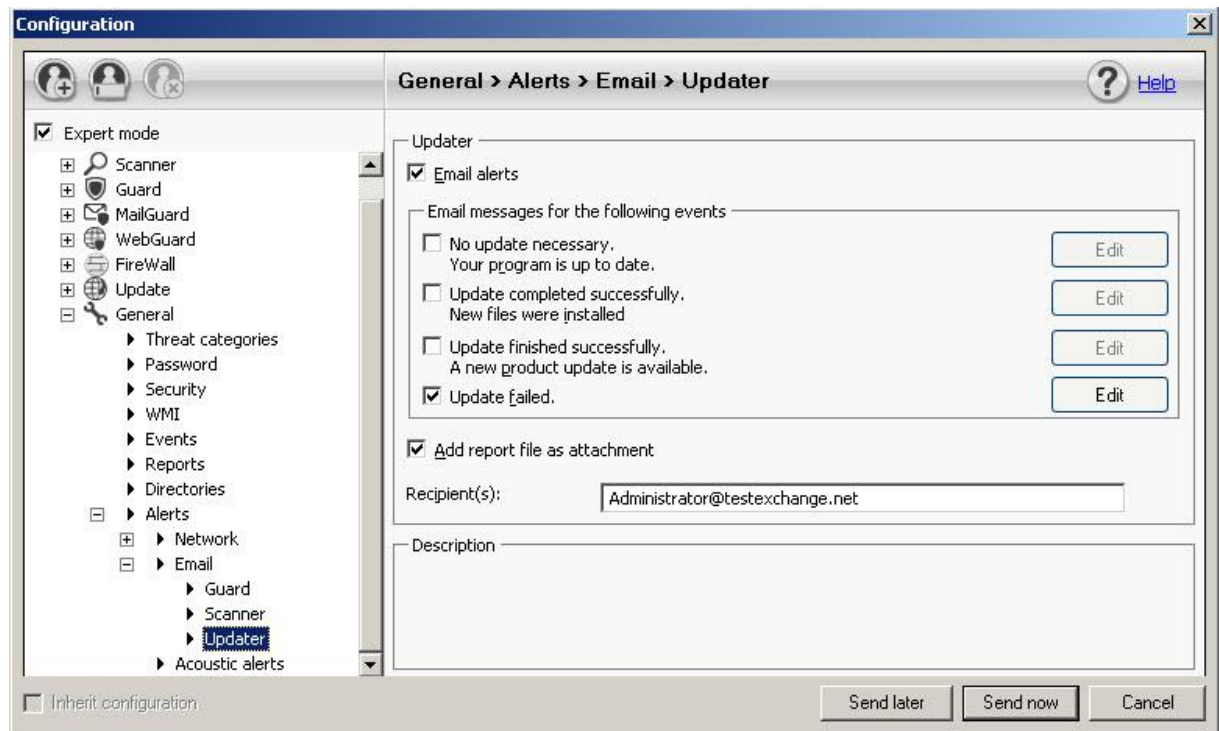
Configuration

General > Alerts > Email > Updater

Help

Expert mode

Scanner
Guard
MailGuard
WebGuard
FireWall
Update
General
Threat categories
Password
Security
WMI
Events
Reports
Directories
Alerts
Network
Email
Guard
Scanner
Updater
Acoustic alerts

Updater

Email alerts

Email messages for the following events

No update necessary.
Your program is up to date.

Edit

Update completed successfully.
New files were installed

Edit

Update finished successfully.
A new product update is available.

Edit

Update failed.

Edit

Add report file as attachment

Recipient(s): Administrator@testexchange.net

Description

Inherit configuration

Send later

Send now

Cancel